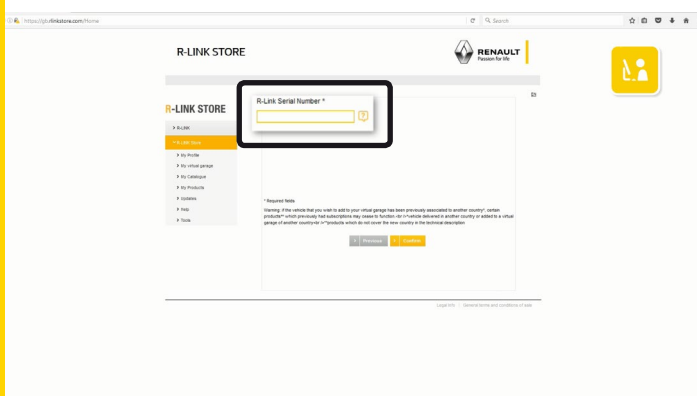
https://gbrlinkstore.com/Home

Search

R-LINK STORE

RENAULT
Passion for life

R-LINK STORE

R-Link

R-Link Store

My Profile

My virtual garage

My Catalogue

My Products

Updates

Help

Tools

R-Link Serial Number *

?

* Required fields

Warning: if the vehicle that you wish to add to your virtual garage has been previously associated to another country*, certain products** which previously had subscriptions may cease to function<br />*vehicle delivered in another country or added to a virtual garage of another country<br />**products which do not cover the new country in the technical description

Previous

Confirm

Legal info | General terms and conditions of sale